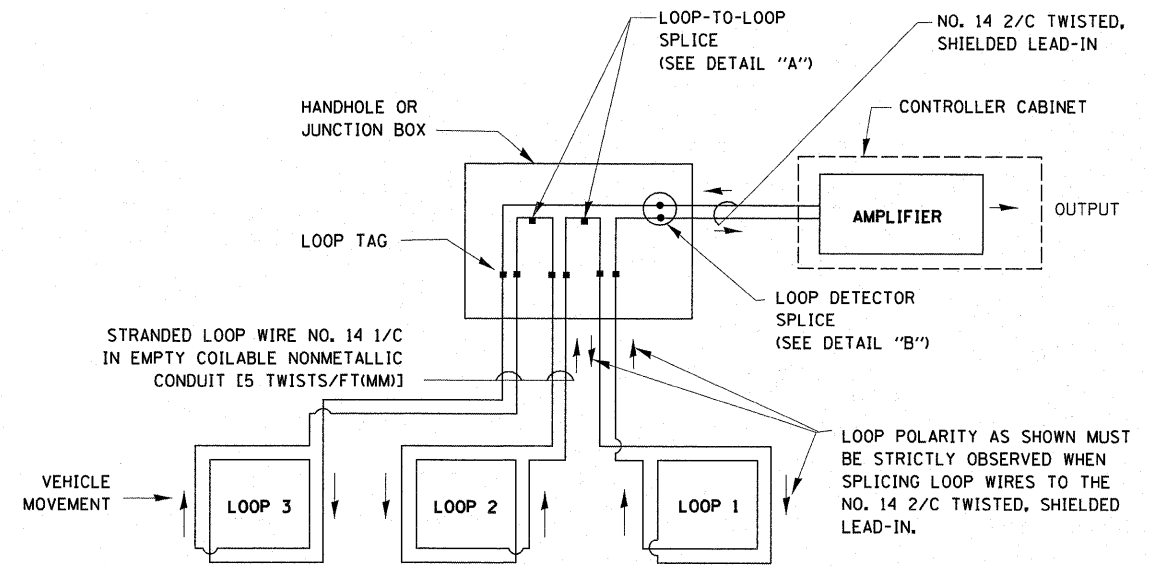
LOOP-TO-LOOP SPLICE (SEE DETAIL "A")

NO. 14 2/C TWISTED, SHIELDED LEAD-IN

HANDHOLE OR JUNCTION BOX

CONTROLLER CABINET

AMPLIFIER

OUTPUT

LOOP TAG

LOOP DETECTOR SPLICE (SEE DETAIL "B")

STRANDED LOOP WIRE NO. 14 1/C IN EMPTY COILABLE NONMETALLIC CONDUIT [5 TWISTS/FT(MM)]

LOOP POLARITY AS SHOWN MUST BE STRICTLY OBSERVED WHEN SPLICING LOOP WIRES TO THE NO. 14 2/C TWISTED, SHIELDED LEAD-IN.

VEHICLE MOVEMENT

LOOP 3

LOOP 2

LOOP 1